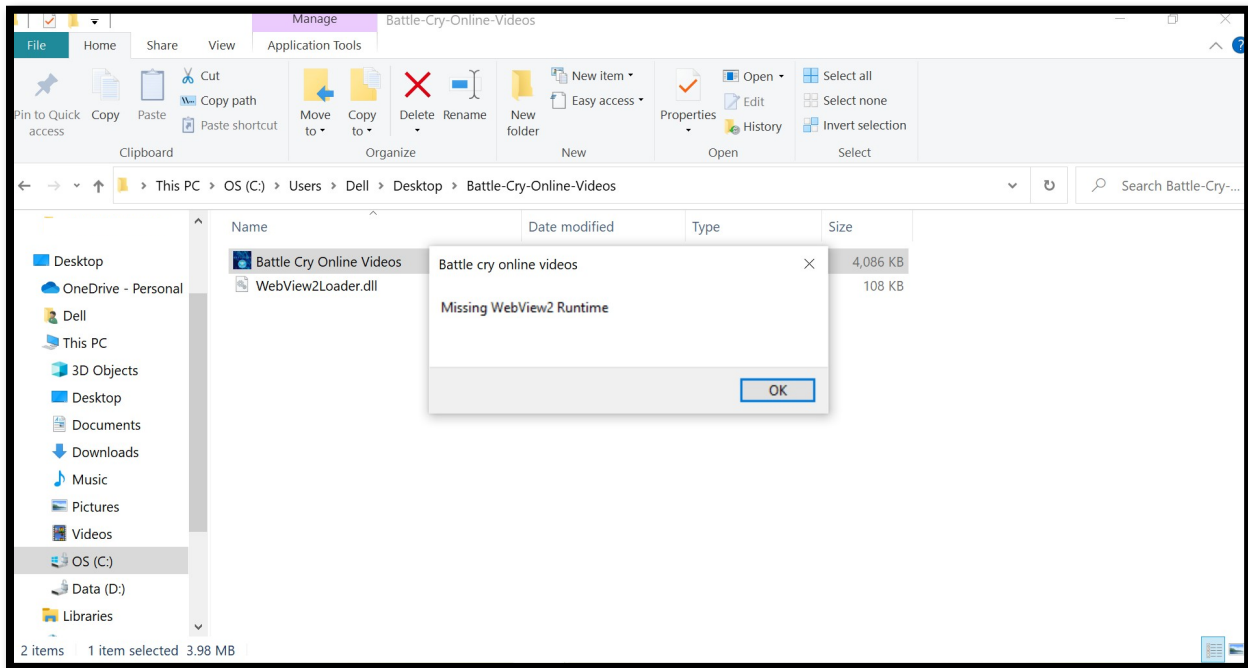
Manage Battle-Cry-Online-Videos

File Home Share View Application Tools

Pin to Quick access Copy Paste Cut Copy path Paste shortcut
Clipboard

Move to Copy to Delete Rename
Organize

New folder New item Easy access
New

Properties Open Edit History
Open

Select all Select none Invert selection
Select

This PC > OS (C:) > Users > Dell > Desktop > Battle-Cry-Online-Videos

Search Battle-Cry-...

Desktop
OneDrive - Personal
Dell
This PC
3D Objects
Desktop
Documents
Downloads
Music
Pictures
Videos
OS (C:)
Data (D:)
Libraries

| Name | Date modified | Type | Size |
|---|---|---|---|
| Battle Cry Online Videos | | | 4,086 KB |
| WebView2Loader.dll | | | 108 KB |

Battle cry online videos

Missing WebView2 Runtime

OK

2 items 1 item selected 3.98 MB